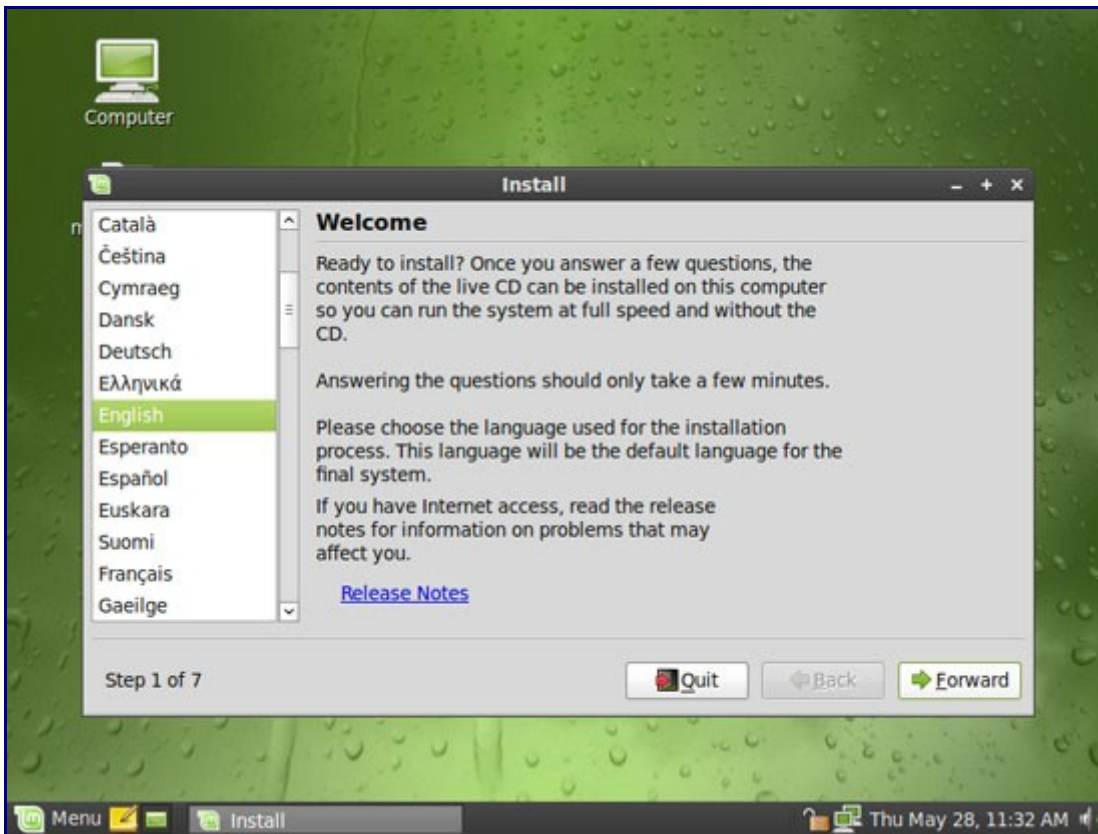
Computer

Install

Català
Čeština
Cymraeg
Dansk
Deutsch
Ελληνικά
English
Esperanto
Español
Euskara
Suomi
Français
Gaeilge

Welcome

Ready to install? Once you answer a few questions, the contents of the live CD can be installed on this computer so you can run the system at full speed and without the CD.

Answering the questions should only take a few minutes.

Please choose the language used for the installation process. This language will be the default language for the final system.

If you have Internet access, read the release notes for information on problems that may affect you.

Release Notes

Step 1 of 7

Quit

Back

Forward

Menu

Install

Thu May 28, 11:32 AM